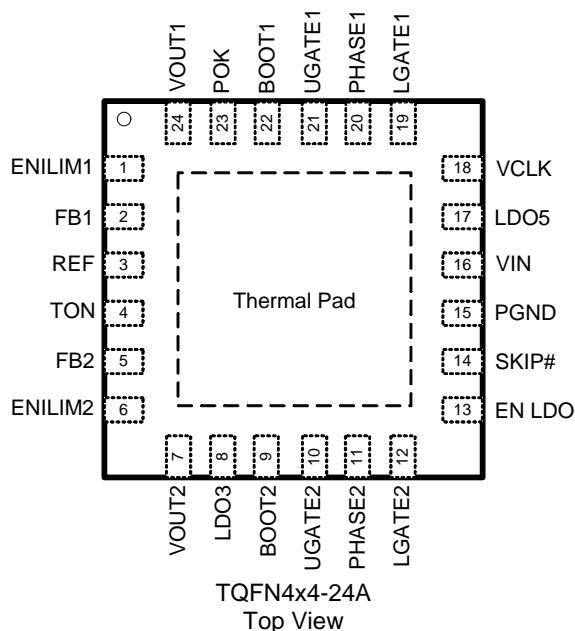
VOUT1 POK BOOT1 UGATE1 PHASE1 LGATE1
24 23 22 21 20 19

ENILIM1 1
FB1 2
REF 3
TON 4
FB2 5
ENILIM2 6

18 VCLK
17 LDO5
16 VIN
15 PGND
14 SKIP#
13 EN LDO

Thermal Pad

7 8 9 10 11 12
VOUT2 LDO3 BOOT2 UGATE2 PHASE2 LGATE2

TQFN4x4-24A
Top View